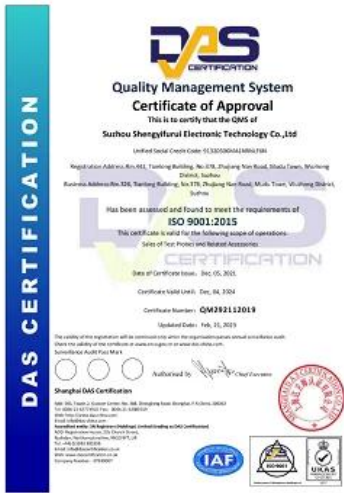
DAS
CERTIFICATION

Quality Management System
Certificate of Approval
This is to certify that the QMS of
Suzhou Shengyifurui Electronic Technology Co.,Ltd

Unified Social Credit Code: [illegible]

Registration Address: Rm.401, Tianlong Building, No.378, Zhujiang Nan Road, Shalu Town, Wuzhong District, Suzhou
Business Address: Rm.306, Tianlong Building, No.378, Zhujiang Nan Road, Mudu Town, Wuzhong District, Suzhou

Has been assessed and found to meet the requirements of
ISO 9001:2015
This certificate is valid for the following scope of operations:
Sales of Test Probes and Related Accessories

Date of Certificate Issue: Dec. 05, 2021
Certificate Valid Until: Dec. 04, 2024
Certificate Number: QM292112019
Updated Date: Feb. 21, 2023

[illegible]

Surveillance Audit Pass Mark

Authorised by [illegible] Chief Executive

DAS CERTIFICATION

Shanghai DAS Certification
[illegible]

IAF
UKAS